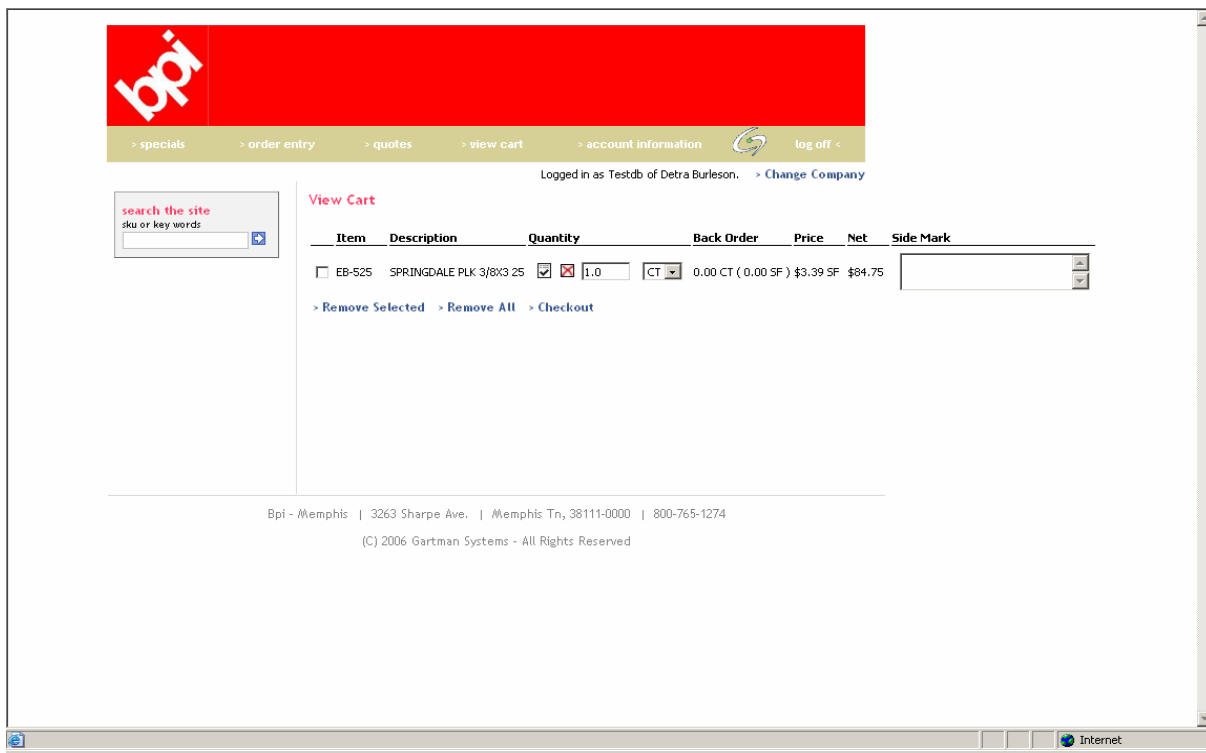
bpi

> specials > order entry > quotes > view cart > account information log off <

Logged in as Testdb of Detra Burleson. > Change Company

search the site
sku or key words

View Cart

| | Item | Description | Quantity | | Back Order | Price | Net | Side Mark |
|---|---|---|---|---|---|---|---|---|
| ☐ | EB-525 | SPRINGDALE PLK 3/8X3 25 | 1.0 | CT | 0.00 CT ( 0.00 SF ) | $3.39 SF | $84.75 | |

> Remove Selected > Remove All > Checkout

Bpi - Memphis | 3263 Sharpe Ave. | Memphis Tn, 38111-0000 | 800-765-1274

(C) 2006 Gartman Systems - All Rights Reserved

Internet